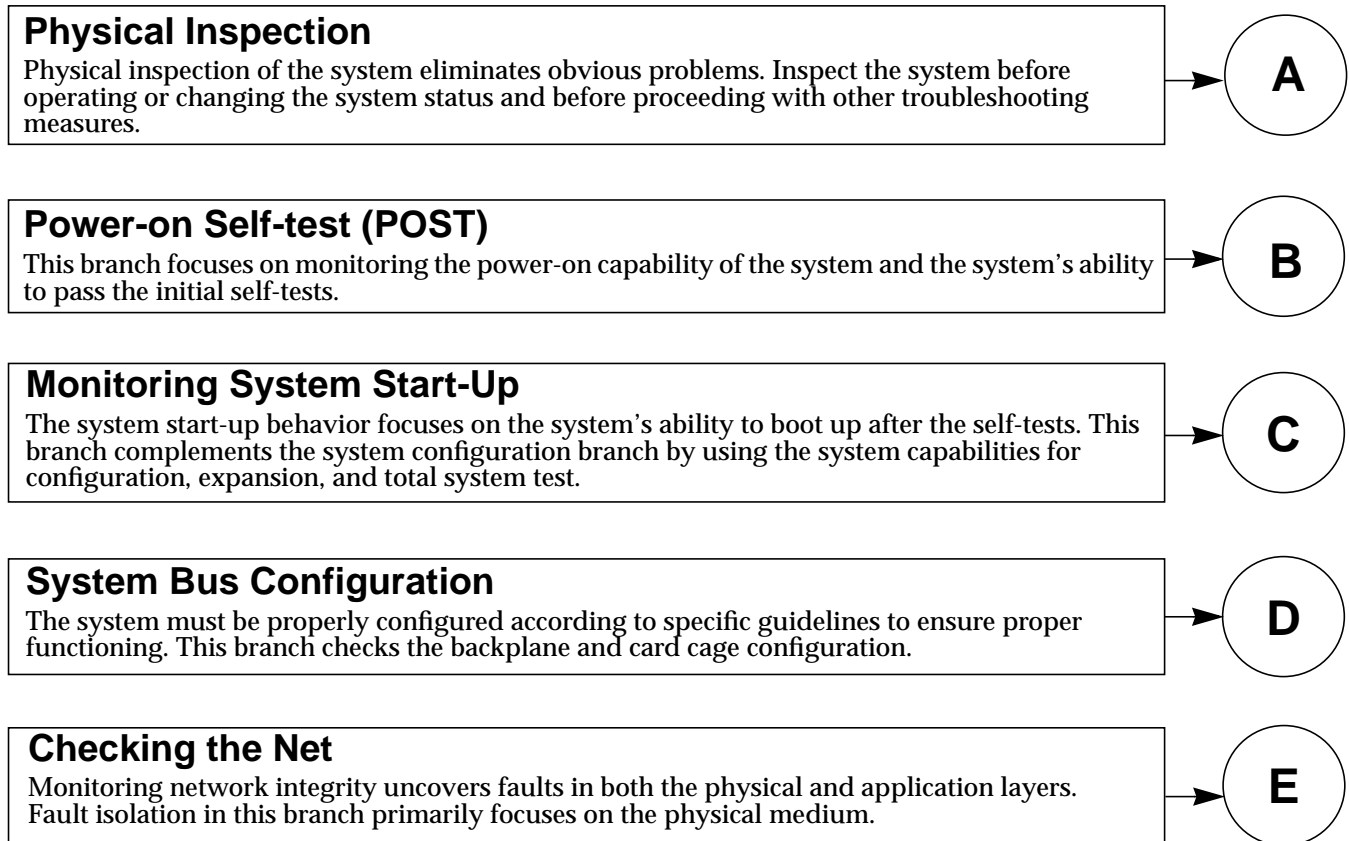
**Physical Inspection**
Physical inspection of the system eliminates obvious problems. Inspect the system before operating or changing the system status and before proceeding with other troubleshooting measures.

A

**Power-on Self-test (POST)**
This branch focuses on monitoring the power-on capability of the system and the system's ability to pass the initial self-tests.

B

**Monitoring System Start-Up**
The system start-up behavior focuses on the system's ability to boot up after the self-tests. This branch complements the system configuration branch by using the system capabilities for configuration, expansion, and total system test.

C

**System Bus Configuration**
The system must be properly configured according to specific guidelines to ensure proper functioning. This branch checks the backplane and card cage configuration.

D

**Checking the Net**
Monitoring network integrity uncovers faults in both the physical and application layers. Fault isolation in this branch primarily focuses on the physical medium.

E